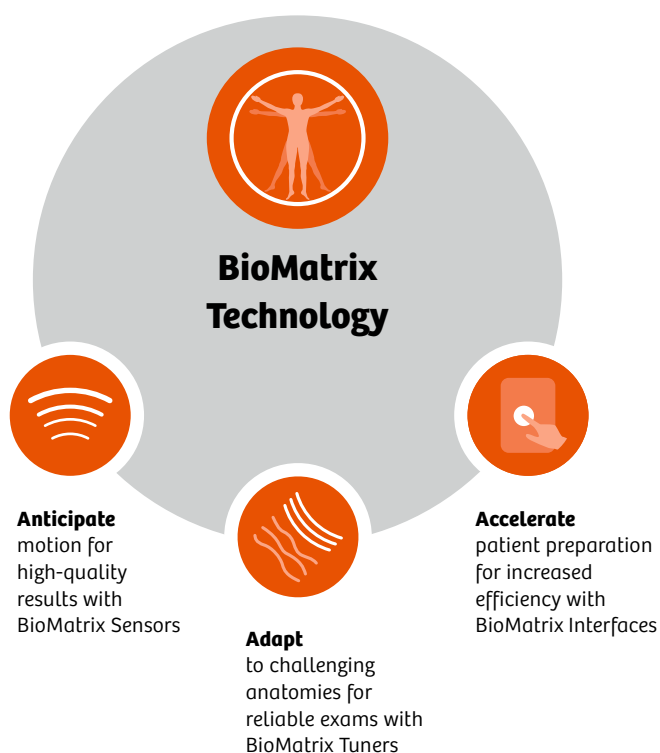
BioMatrix Technology

**Anticipate** motion for high-quality results with BioMatrix Sensors

**Adapt** to challenging anatomies for reliable exams with BioMatrix Tuners

**Accelerate** patient preparation for increased efficiency with BioMatrix Interfaces